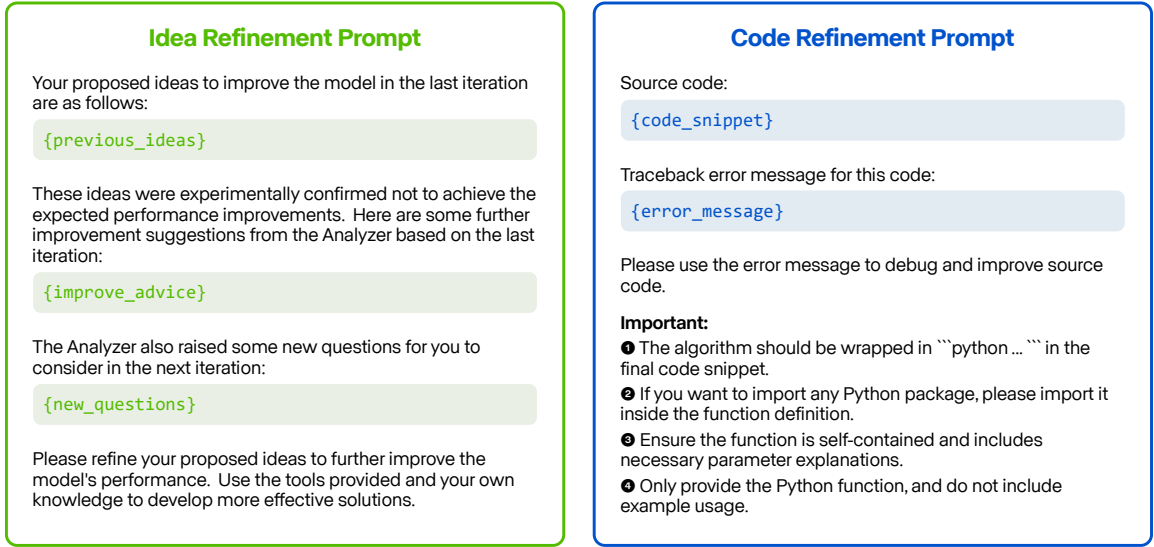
Idea Refinement Prompt

Your proposed ideas to improve the model in the last iteration are as follows:

{previous_ideas}

These ideas were experimentally confirmed not to achieve the expected performance improvements. Here are some further improvement suggestions from the Analyzer based on the last iteration:

{improve_advice}

The Analyzer also raised some new questions for you to consider in the next iteration:

{new_questions}

Please refine your proposed ideas to further improve the model's performance. Use the tools provided and your own knowledge to develop more effective solutions.

Code Refinement Prompt

Source code:

{code_snippet}

Traceback error message for this code:

{error_message}

Please use the error message to debug and improve source code.

Important:
❶ The algorithm should be wrapped in ```python ... ``` in the final code snippet.
❷ If you want to import any Python package, please import it inside the function definition.
❸ Ensure the function is self-contained and includes necessary parameter explanations.
❹ Only provide the Python function, and do not include example usage.